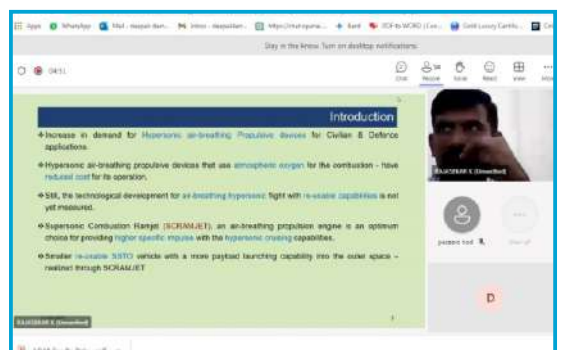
Apps Whatsapp Mail - deepak dan... Inbox - deepakdan... https://mail.opume... Kent PDF to WORD (Con... Gold Luxury Certific...

Stay in the know. Turn on desktop notifications.

04:51

Chat Raise Share React View More

Introduction

Increase in demand for Hypersonic air-breathing Propulsive devices for Civilian & Defence applications.

Hypersonic air-breathing propulsive devices that use atmospheric oxygen for the combustion - have reduced cost for its operation.

Still, the technological development for air-breathing hypersonic flight with re-usable capabilities is not yet measured.

Supersonic Combustion Ramjet (SCRAMJET), an air-breathing propulsion engine is an optimum choice for providing higher specific impulse with the hypersonic cruising capabilities.

Smaller re-usable SSTO vehicle with a more payload launching capability into the outer space - realized through SCRAMJET

RAJASEKAR K (Unverified)

RAJASEKAR K (Unverified)

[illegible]

D